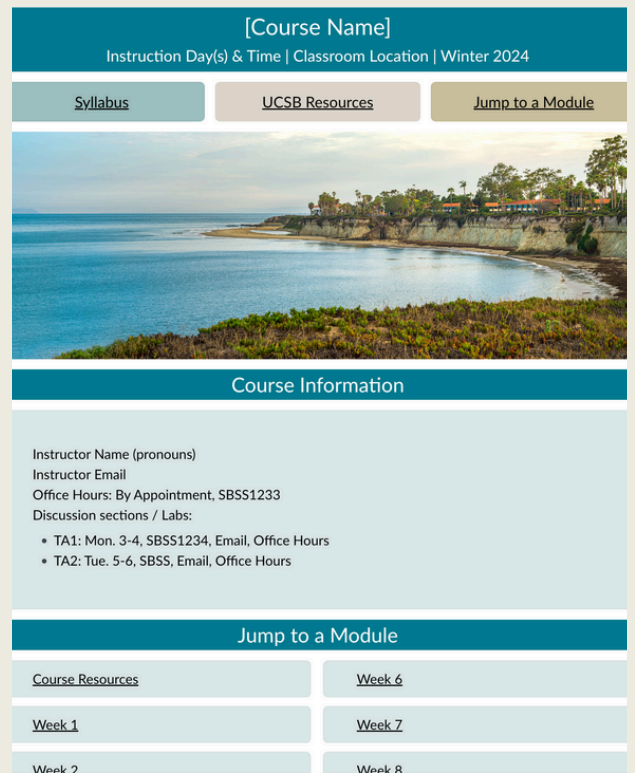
[Course Name]
Instruction Day(s) & Time | Classroom Location | Winter 2024

Syllabus

UCSB Resources

Jump to a Module

Course Information

Instructor Name (pronouns)
Instructor Email
Office Hours: By Appointment, SBSS1233
Discussion sections / Labs:

- TA1: Mon. 3-4, SBSS1234, Email, Office Hours
- TA2: Tue. 5-6, SBSS, Email, Office Hours

Jump to a Module

Course Resources

Week 6

Week 1

Week 7

Week 2

Week 8